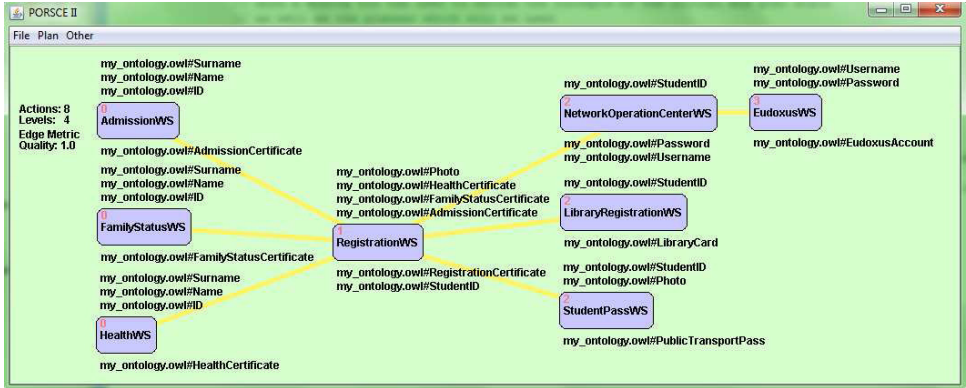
PORSCE II

File Plan Other

Actions: 8
Levels: 4
Edge Metric
Quality: 1.0

my_ontology.owl#Surname
my_ontology.owl#Name
my_ontology.owl#ID

0
AdmissionWS

my_ontology.owl#AdmissionCertificate

my_ontology.owl#Surname
my_ontology.owl#Name
my_ontology.owl#ID

0
FamilyStatusWS

my_ontology.owl#FamilyStatusCertificate

my_ontology.owl#Surname
my_ontology.owl#Name
my_ontology.owl#ID

0
HealthWS

my_ontology.owl#HealthCertificate

my_ontology.owl#Photo
my_ontology.owl#HealthCertificate
my_ontology.owl#FamilyStatusCertificate
my_ontology.owl#AdmissionCertificate

1
RegistrationWS

my_ontology.owl#RegistrationCertificate
my_ontology.owl#StudentID

my_ontology.owl#StudentID

2
NetworkOperationCenterWS

my_ontology.owl#Password
my_ontology.owl#Username

my_ontology.owl#Username
my_ontology.owl#Password

3
EudoxusWS

my_ontology.owl#EudoxusAccount

my_ontology.owl#StudentID

2
LibraryRegistrationWS

my_ontology.owl#LibraryCard

my_ontology.owl#StudentID
my_ontology.owl#Photo

2
StudentPassWS

my_ontology.owl#PublicTransportPass